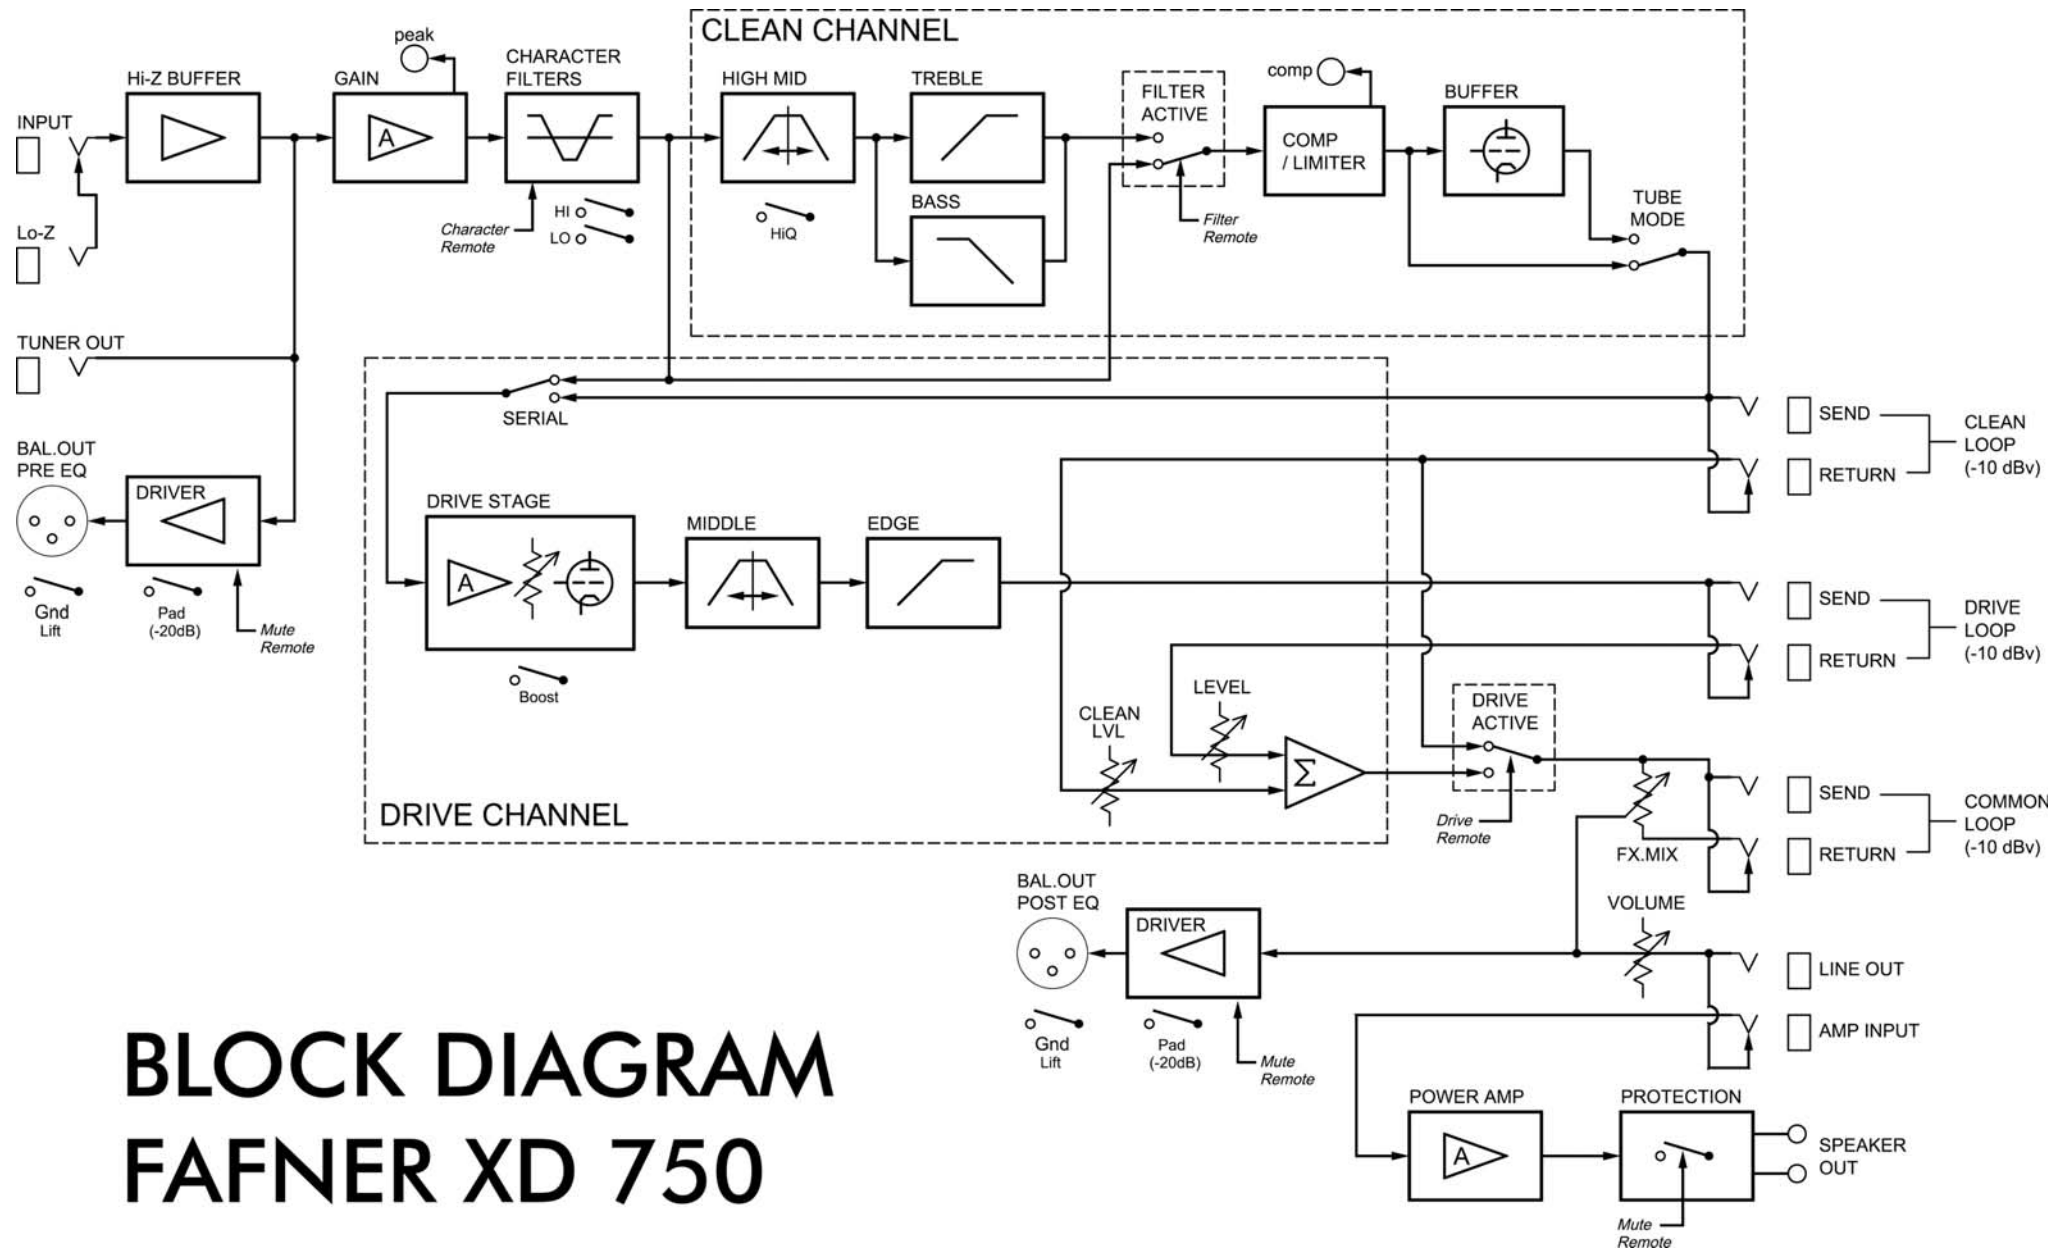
CLEAN CHANNEL

peak

Hi-Z BUFFER

GAIN

A

CHARACTER FILTERS

HIGH MID

TREBLE

FILTER ACTIVE

comp

COMP / LIMITER

BUFFER

INPUT

Lo-Z

Character Remote

HI

LO

HiQ

BASS

Filter Remote

TUBE MODE

TUNER OUT

DRIVE CHANNEL

SERIAL

SEND

RETURN

CLEAN LOOP (-10 dBv)

BAL.OUT PRE EQ

DRIVER

DRIVE STAGE

A

MIDDLE

EDGE

Gnd Lift

Pad (-20dB)

Mute Remote

SEND

RETURN

DRIVE LOOP (-10 dBv)

Boost

LEVEL

CLEAN LVL

$\Sigma$

DRIVE ACTIVE

Drive Remote

SEND

RETURN

COMMON LOOP (-10 dBv)

FX.MIX

BAL.OUT POST EQ

DRIVER

VOLUME

LINE OUT

AMP INPUT

Gnd Lift

Pad (-20dB)

Mute Remote

BLOCK DIAGRAM FAFNER XD 750

POWER AMP

A

PROTECTION

SPEAKER OUT

Mute Remote